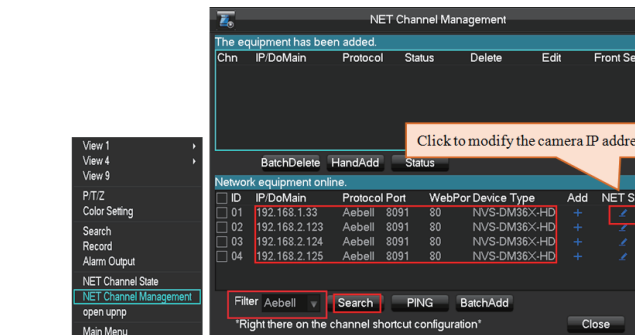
View 1
View 4
View 9
P/T/Z
Color Setting
Search
Record
Alarm Output
NET Channel State
NET Channel Management
open upnp
Main Menu

NET Channel Management
The equipment has been added.
| Chn | IP/DoMain | Protocol | Status | Delete | Edit | Front Se |
|---|---|---|---|---|---|---|

Click to modify the camera IP addre

BatchDelete HandAdd Status

Network equipment online.
| ID | IP/DoMain | Protocol | Port | WebPor | Device Type | Add | NET S |
|---|---|---|---|---|---|---|---|
| 01 | 192.168.1.33 | Aebell | 8091 | 80 | NVS-DM36X-HD | + | |
| 02 | 192.168.2.123 | Aebell | 8091 | 80 | NVS-DM36X-HD | + | |
| 03 | 192.168.2.124 | Aebell | 8091 | 80 | NVS-DM36X-HD | + | |
| 04 | 192.168.2.125 | Aebell | 8091 | 80 | NVS-DM36X-HD | + | |

Filter Aebell Search PING BatchAdd
"Right there on the channel shortcut configuration"
Close